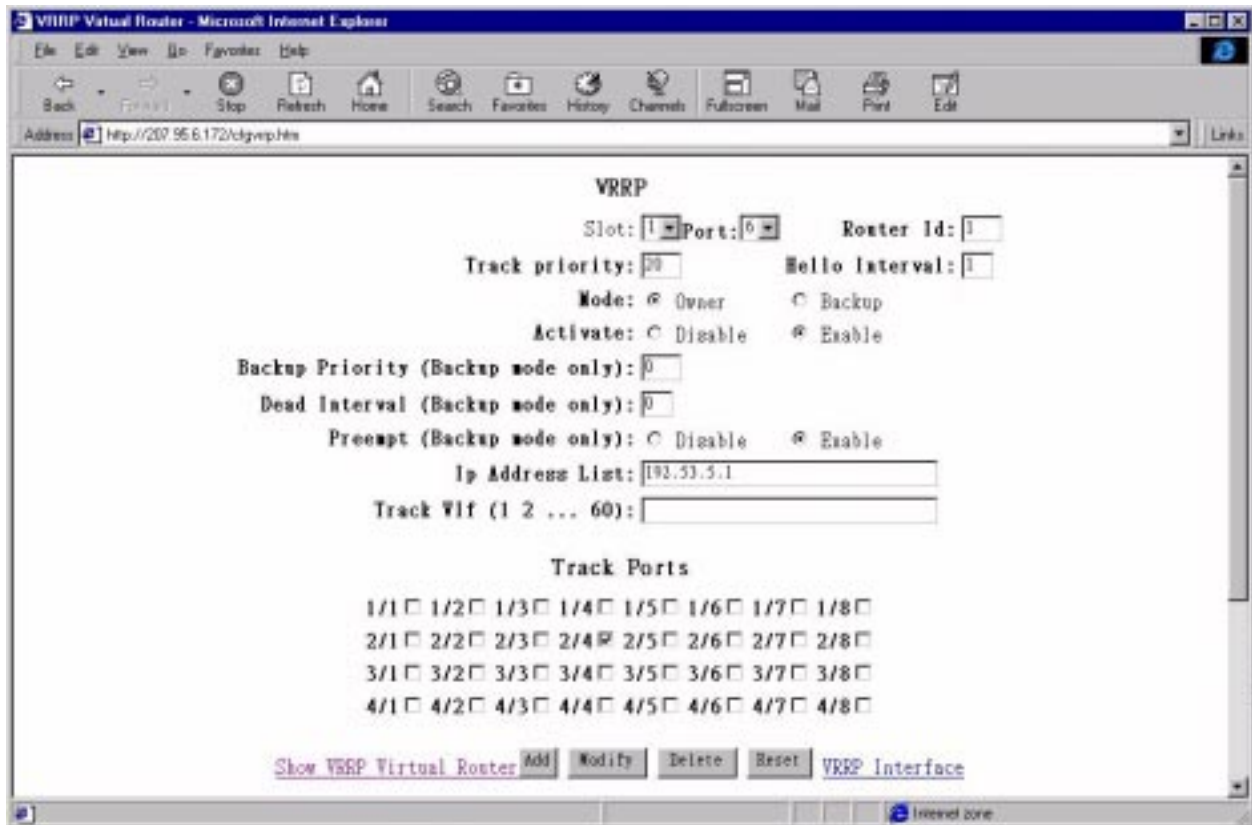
VRRP Virtual Router - Microsoft Internet Explorer

File Edit View Go Favorites Help

Back Forward Stop Refresh Home Search Favorites History Channels Fullscreen Mail Print Edit

Address http://207.95.6.172/cfgvrrp.htm

Links

VRRP

Slot: 1 Port: 6 Router Id: 1

Track priority: 20 Hello Interval: 1

Mode: Owner Backup

Activate: Disable Enable

Backup Priority (Backup mode only): 0

Dead Interval (Backup mode only): 0

Preempt (Backup mode only): Disable Enable

Ip Address List: 192.53.5.1

Track Vif (1 2 ... 60):

Track Ports

1/1 1/2 1/3 1/4 1/5 1/6 1/7 1/8
2/1 2/2 2/3 2/4 2/5 2/6 2/7 2/8
3/1 3/2 3/3 3/4 3/5 3/6 3/7 3/8
4/1 4/2 4/3 4/4 4/5 4/6 4/7 4/8

Show VRRP Virtual Router Add Modify Delete Reset VRRP Interface

Internet zone